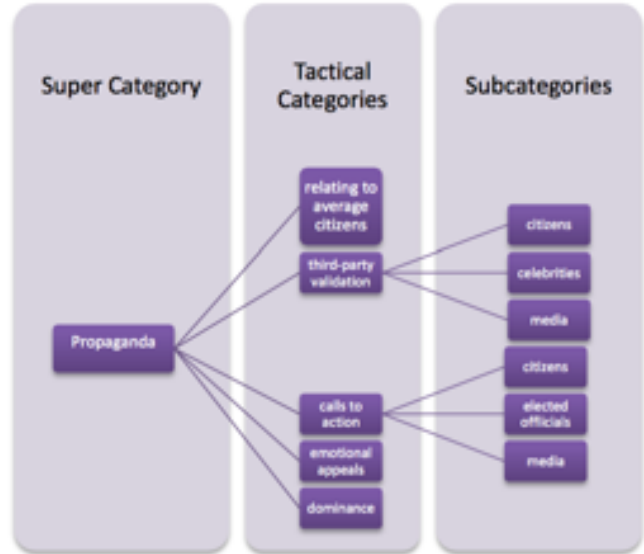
Super Category

Tactical Categories

Subcategories

Propaganda

relating to average citizens

third-party validation

calls to action

emotional appeals

dominance

citizens

celebrities

media

citizens

elected officials

media